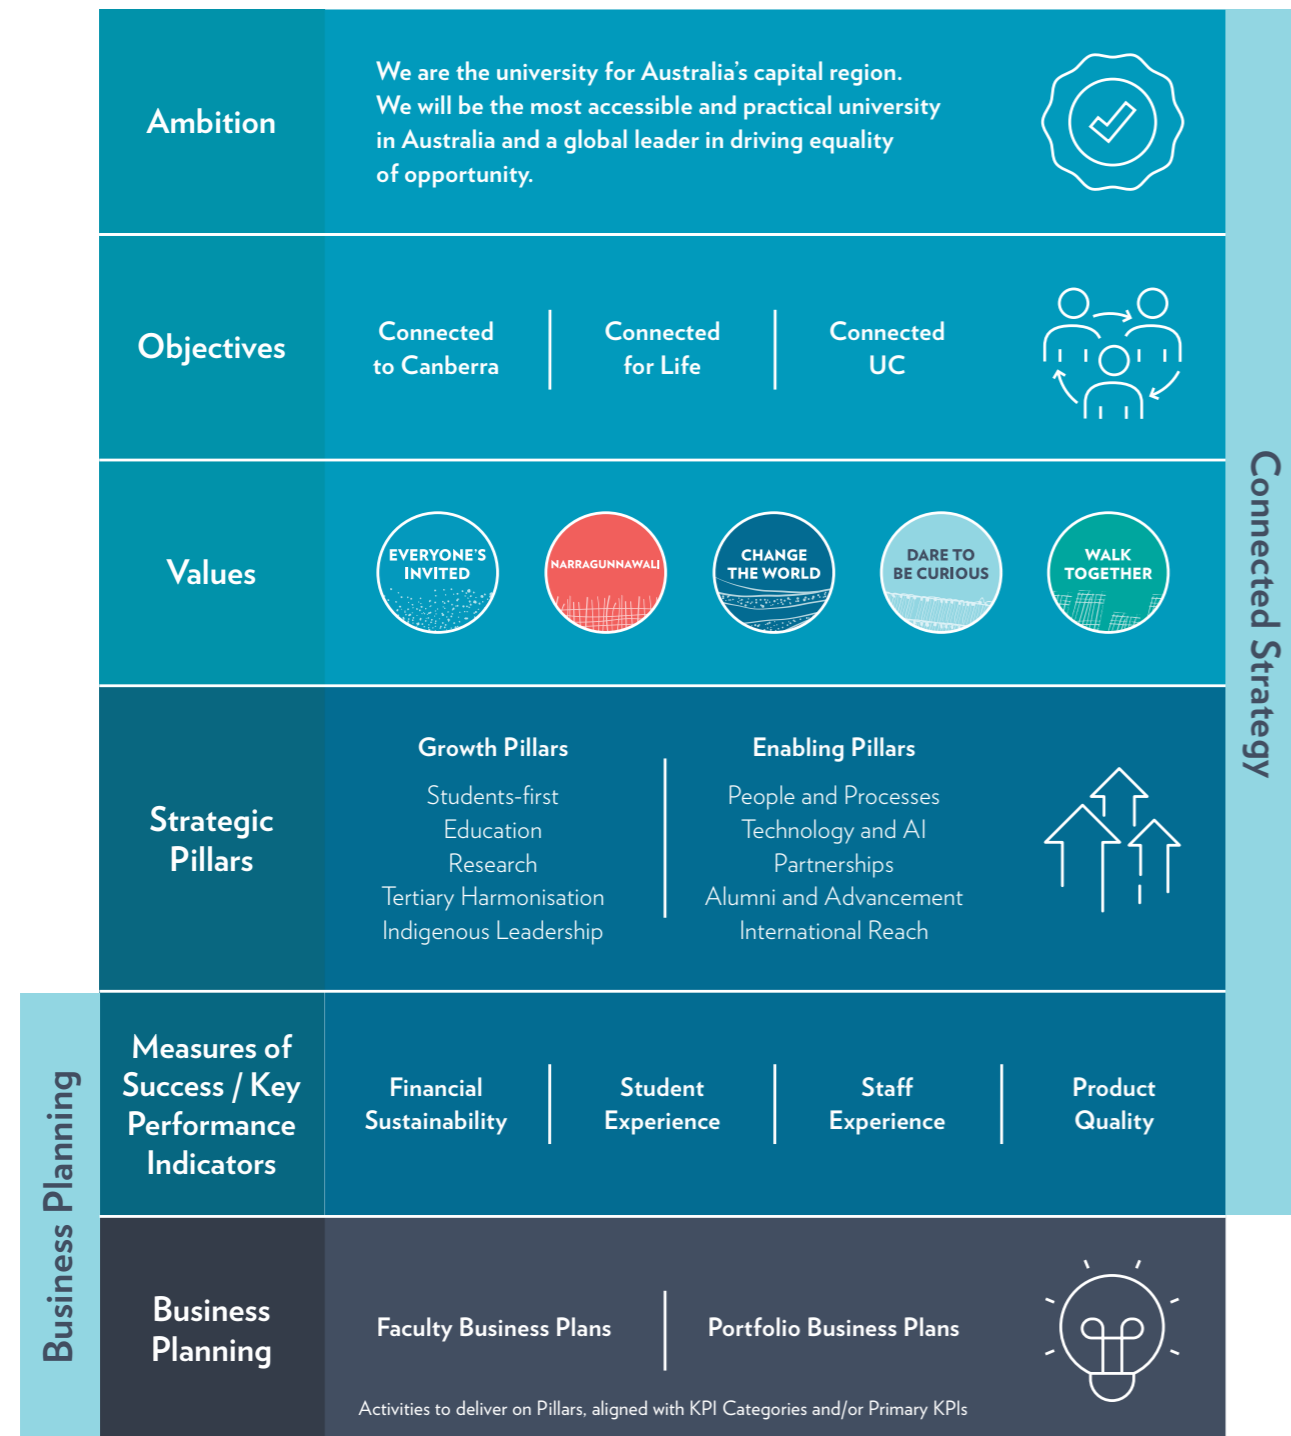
Ambition

We are the university for Australia's capital region. We will be the most accessible and practical university in Australia and a global leader in driving equality of opportunity.

Objectives

Connected to Canberra | Connected for Life | Connected UC

Values

EVERYONE'S INVITED

NARRAGUNNAWALI

CHANGE THE WORLD

DARE TO BE CURIOUS

WALK TOGETHER

Strategic Pillars

Growth Pillars

Students-first
Education
Research
Tertiary Harmonisation
Indigenous Leadership

Enabling Pillars

People and Processes
Technology and AI
Partnerships
Alumni and Advancement
International Reach

Measures of Success / Key Performance Indicators

Financial Sustainability | Student Experience | Staff Experience | Product Quality

Business Planning

Faculty Business Plans | Portfolio Business Plans

Activities to deliver on Pillars, aligned with KPI Categories and/or Primary KPIs

Connected Strategy

Business Planning